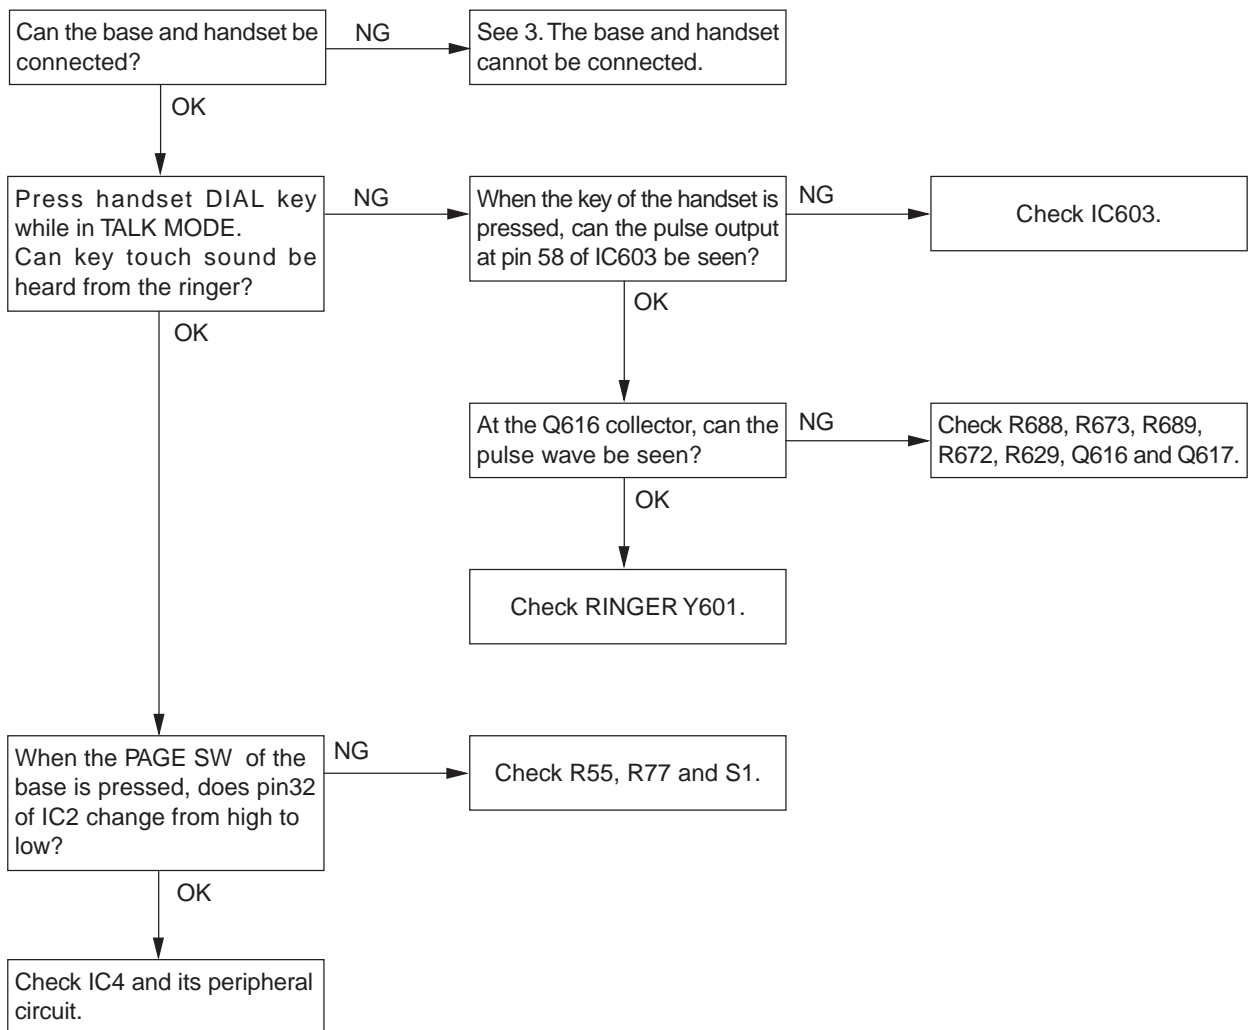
Can the base and handset be connected?

NG

See 3. The base and handset cannot be connected.

OK

Press handset DIAL key while in TALK MODE. Can key touch sound be heard from the ringer?

NG

When the key of the handset is pressed, can the pulse output at pin 58 of IC603 be seen?

NG

Check IC603.

OK

At the Q616 collector, can the pulse wave be seen?

NG

Check R688, R673, R689, R672, R629, Q616 and Q617.

OK

Check RINGER Y601.

OK

When the PAGE SW of the base is pressed, does pin32 of IC2 change from high to low?

NG

Check R55, R77 and S1.

OK

Check IC4 and its peripheral circuit.